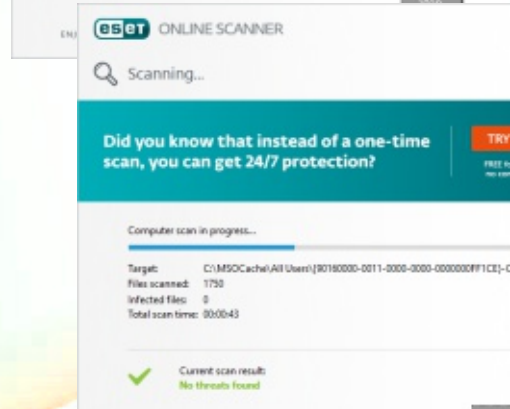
ENI

eset ONLINE SCANNER

Scanning...

Did you know that instead of a one-time scan, you can get 24/7 protection?

TRY

FREE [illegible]

Computer scan in progress...

Target: C:\MSOCache\All Users\{90160000-0011-0000-0000-0000000FF1CE}-C

Files scanned: 1750

Infected files: 0

Total scan time: 00:00:43

Current scan result:

No threats found